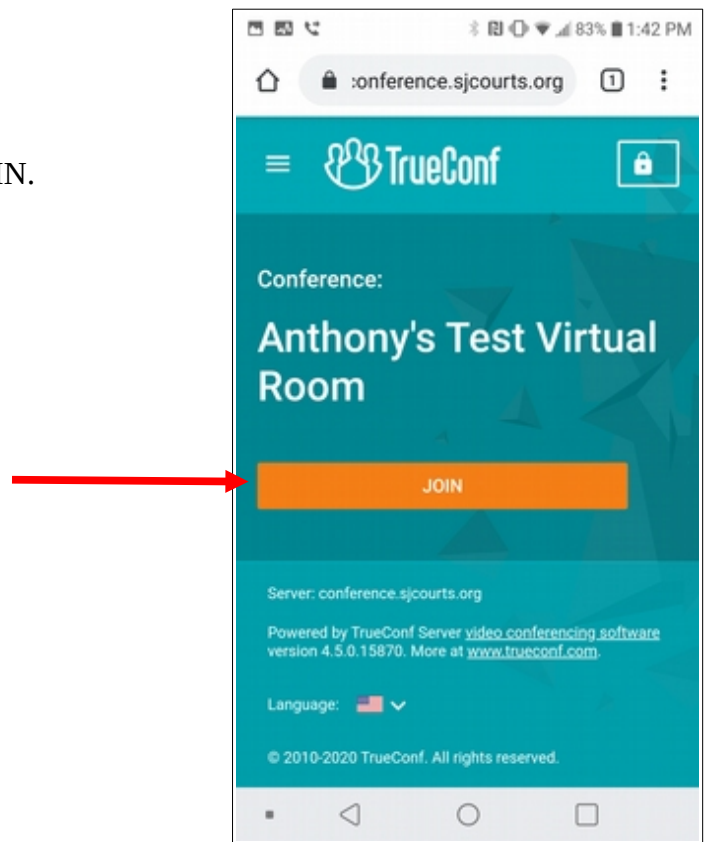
IN.

83% 1:42 PM

:onference.sjcourts.org

1

TrueConf

Conference:

Anthony's Test Virtual Room

JOIN

Server: conference.sjcourts.org

Powered by TrueConf Server video conferencing software version 4.5.0.15870. More at www.trueconf.com.

Language:

© 2010-2020 TrueConf. All rights reserved.